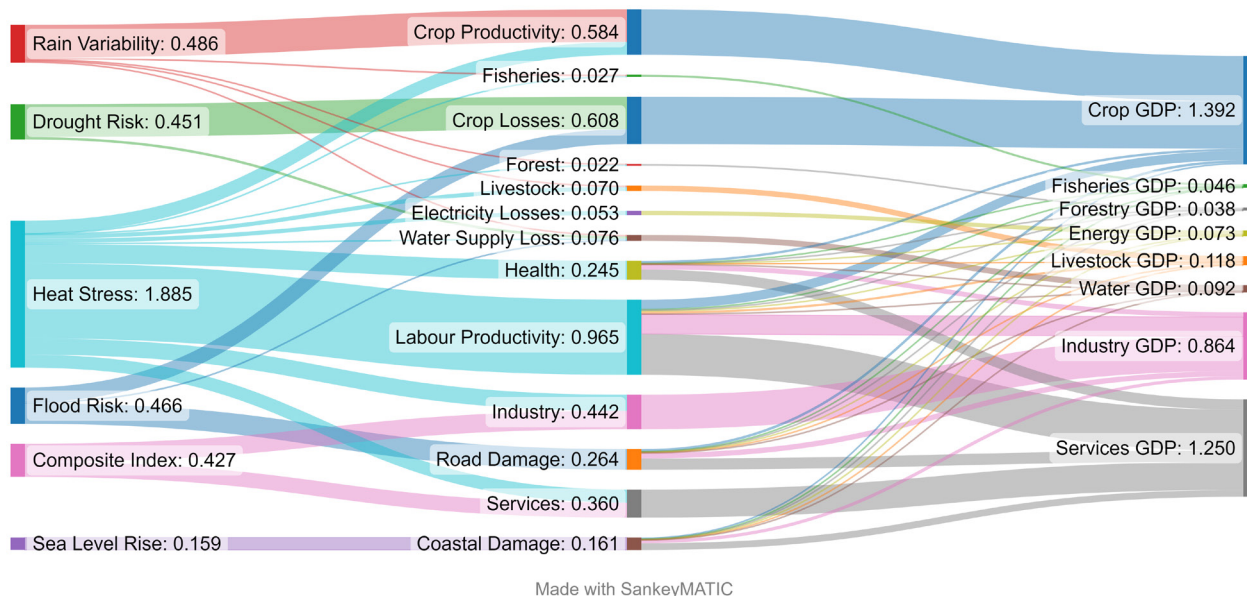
Rain Variability: 0.486
Drought Risk: 0.451
Heat Stress: 1.885
Flood Risk: 0.466
Composite Index: 0.427
Sea Level Rise: 0.159

Crop Productivity: 0.584
Fisheries: 0.027
Crop Losses: 0.608
Forest: 0.022
Livestock: 0.070
Electricity Losses: 0.053
Water Supply Loss: 0.076
Health: 0.245
Labour Productivity: 0.965
Industry: 0.442
Road Damage: 0.264
Services: 0.360
Coastal Damage: 0.161

Crop GDP: 1.392
Fisheries GDP: 0.046
Forestry GDP: 0.038
Energy GDP: 0.073
Livestock GDP: 0.118
Water GDP: 0.092
Industry GDP: 0.864
Services GDP: 1.250

Made with SankeyMATIC